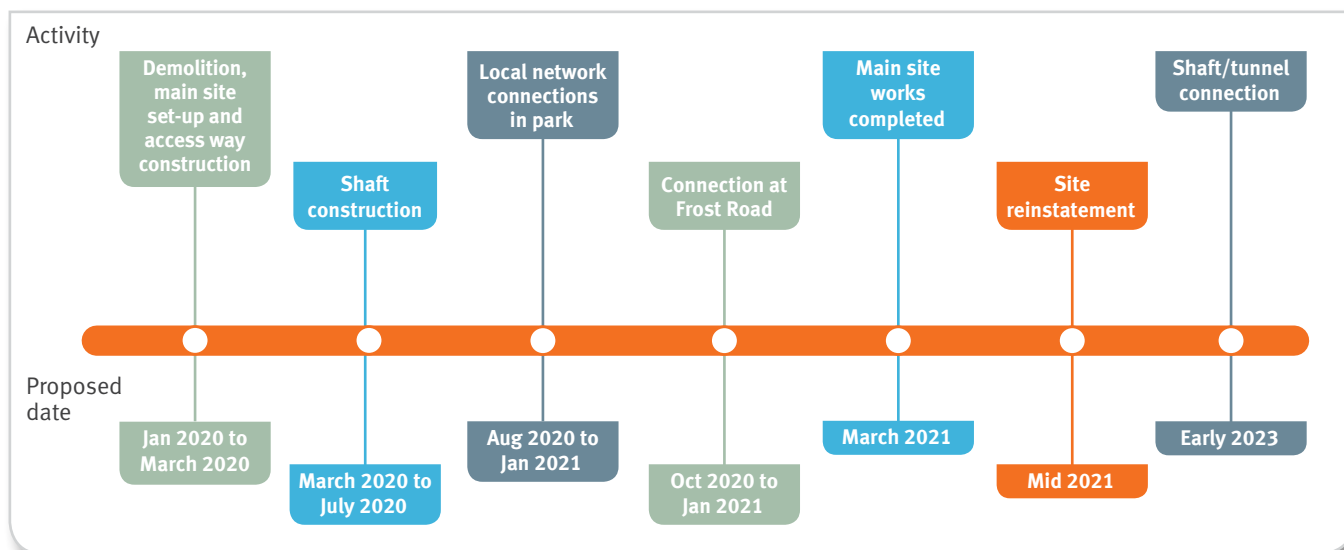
Activity

Demolition, main site set-up and access way construction

Shaft construction

Local network connections in park

Connection at Frost Road

Main site works completed

Site reinstatement

Shaft/tunnel connection

Proposed date

Jan 2020 to March 2020

March 2020 to July 2020

Aug 2020 to Jan 2021

Oct 2020 to Jan 2021

March 2021

Mid 2021

Early 2023